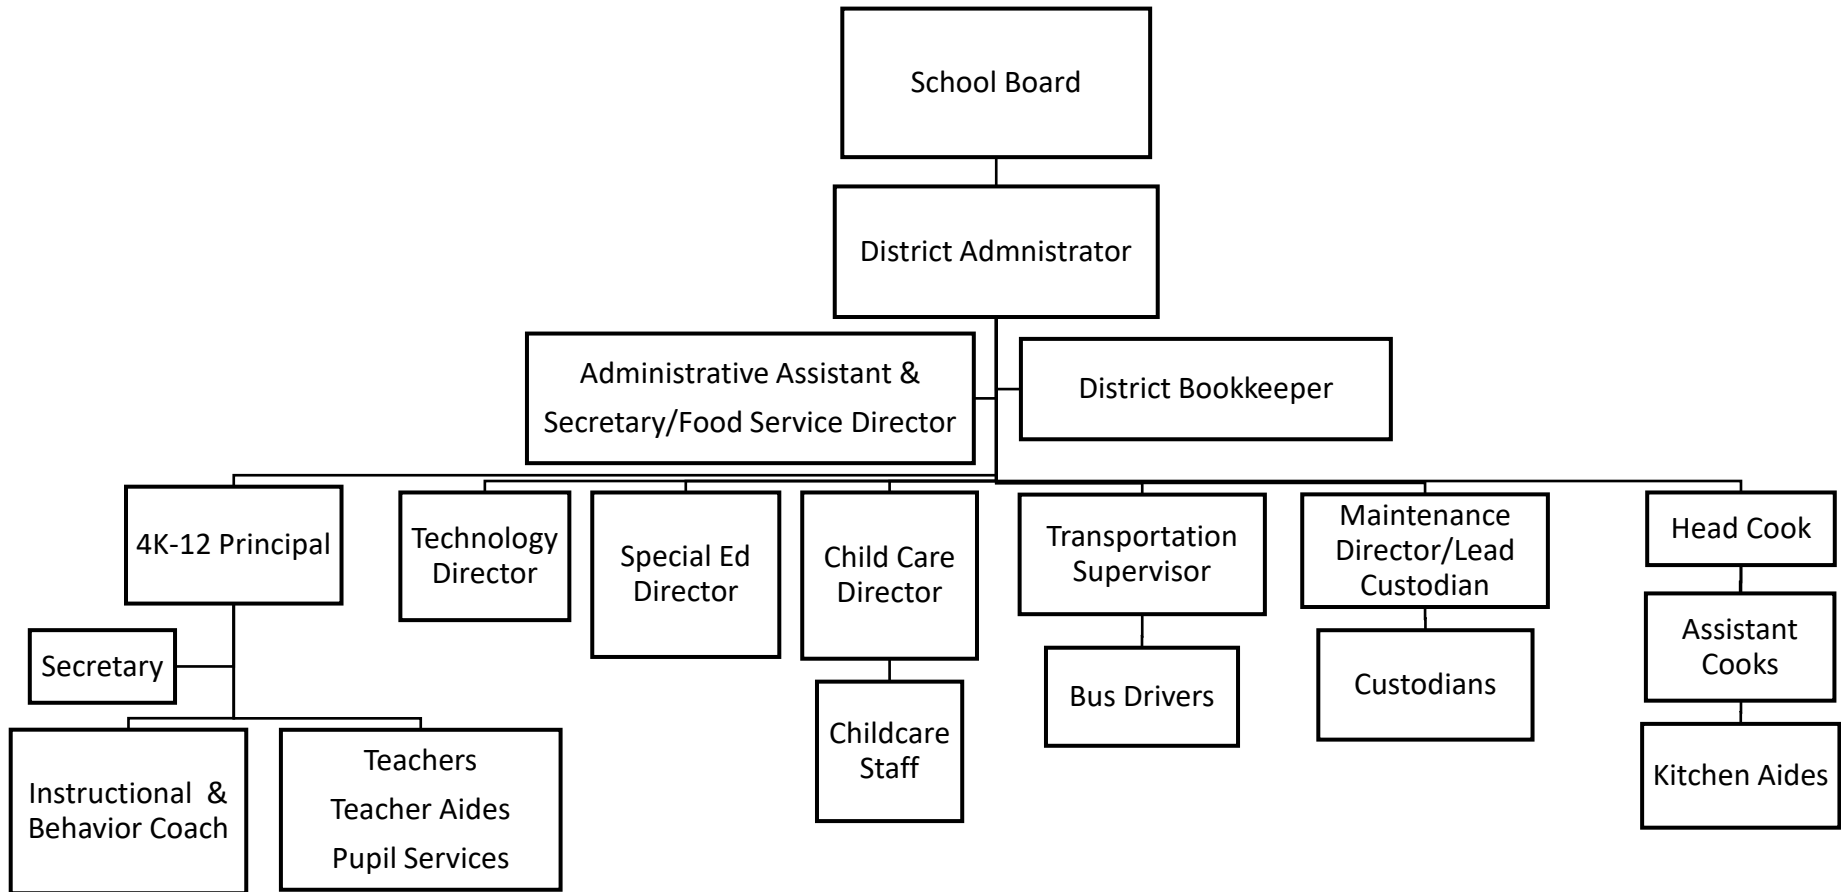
School Board

District Admnistrator

Administrative Assistant & Secretary/Food Service Director

District Bookkeeper

4K-12 Principal

Secretary

Instructional & Behavior Coach

Teachers
Teacher Aides
Pupil Services

Technology Director

Special Ed Director

Child Care Director

Childcare Staff

Transportation Supervisor

Bus Drivers

Maintenance Director/Lead Custodian

Custodians

Head Cook

Assistant Cooks

Kitchen Aides